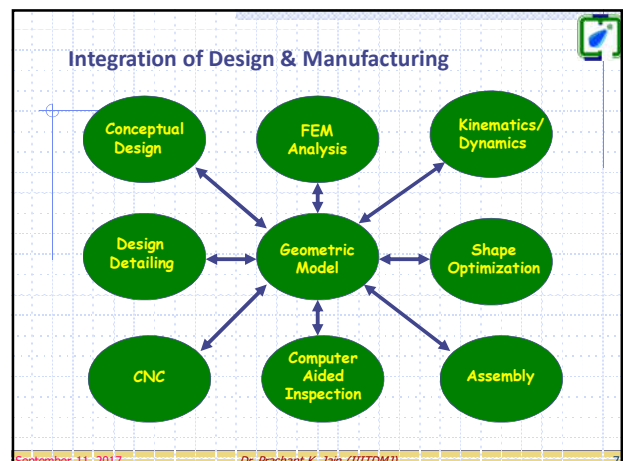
Integration of Design & Manufacturing

Conceptual Design

FEM Analysis

Kinematics/ Dynamics

Design Detailing

Geometric Model

Shape Optimization

CNC

Computer Aided Inspection

Assembly

September 11, 2017 Dr. Prashant K. Jain (IIITDMJ) 7